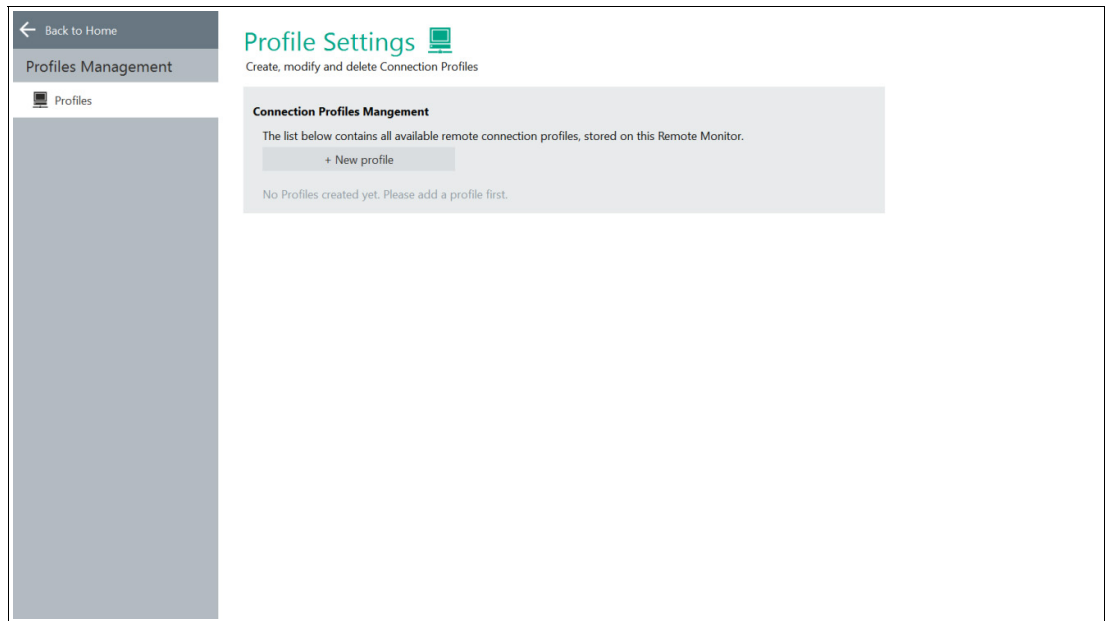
Back to Home

Profiles Management

Profiles

Profile Settings

Create, modify and delete Connection Profiles

Connection Profiles Mangement

The list below contains all available remote connection profiles, stored on this Remote Monitor.

+ New profile

No Profiles created yet. Please add a profile first.